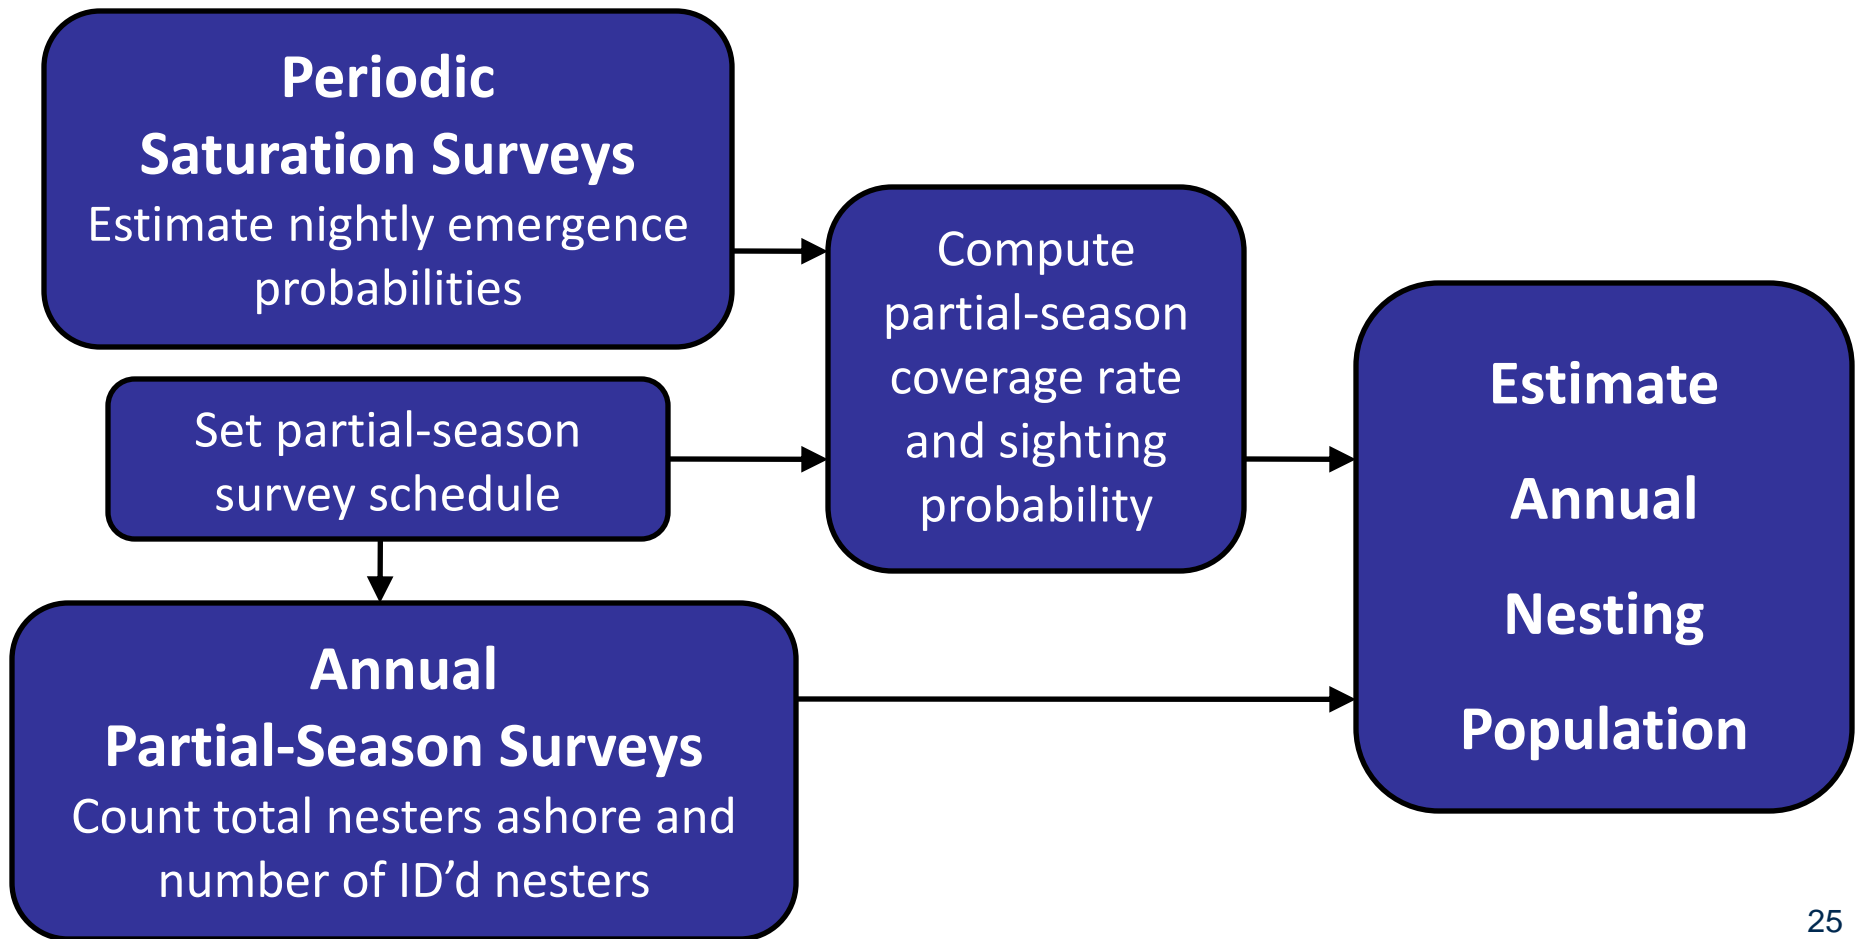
Periodic Saturation Surveys
Estimate nightly emergence probabilities

Set partial-season survey schedule

Compute partial-season coverage rate and sighting probability

Estimate Annual Nesting Population

Annual Partial-Season Surveys
Count total nesters ashore and number of ID’d nesters

25